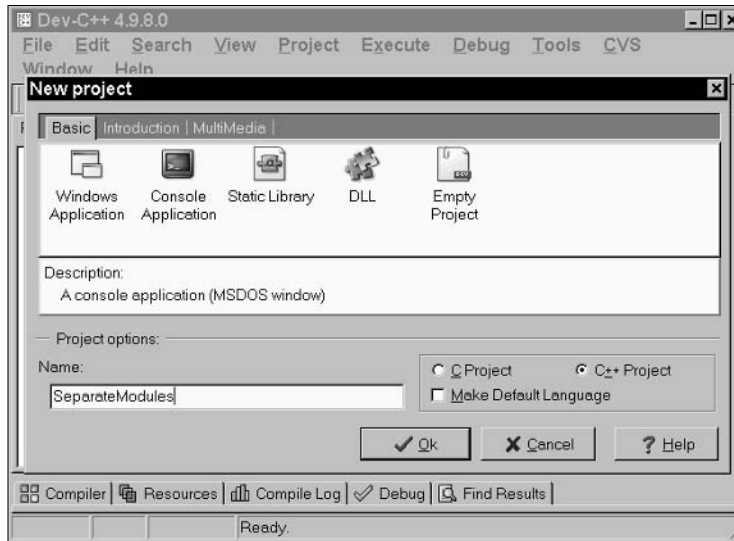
Dev-C++ 4.9.8.0
File Edit Search View Project Execute Debug Tools CVS Window Help

New project

Basic | Introduction | MultiMedia

Windows Application
Console Application
Static Library
DLL
Empty Project

Description:
A console application (MSDOS window)

Project options:
Name:
SeparateModules

C Project
C++ Project
Make Default Language

Ok
Cancel
Help

Compiler | Resources | Compile Log | Debug | Find Results

Ready.